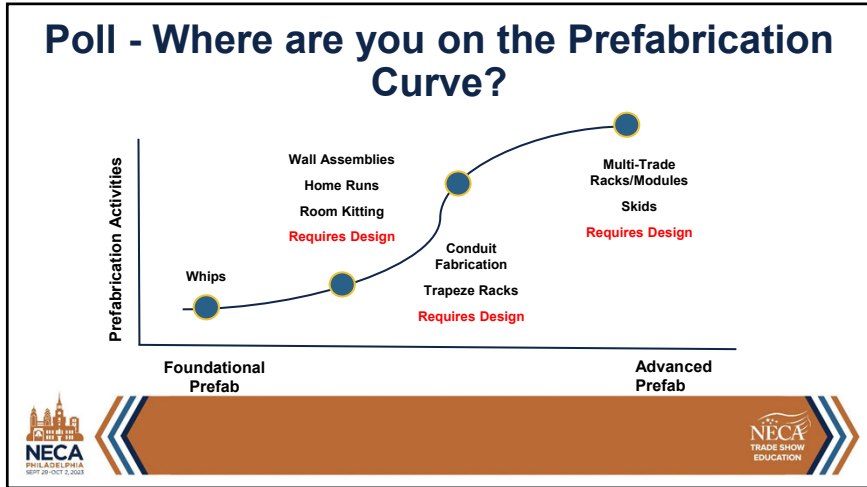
Poll - Where are you on the Prefabrication Curve?

Prefabrication Activities

Whips

Wall Assemblies

Home Runs

Room Kitting

Requires Design

Conduit Fabrication

Trapeze Racks

Requires Design

Multi-Trade Racks/Modules

Skids

Requires Design

Foundational Prefab

Advanced Prefab

NECA PHILADELPHIA SEPT 29-OCT 2, 2023

NECA TRADE SHOW EDUCATION